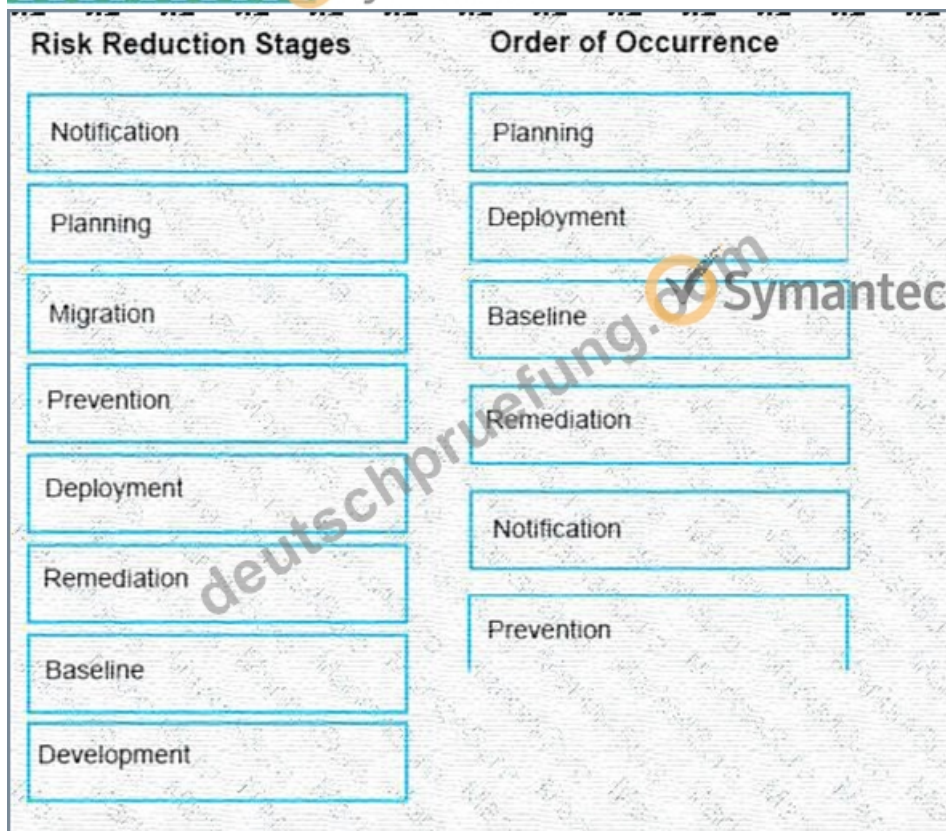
Risk Reduction Stages

Notification

Planning

Migration

Prevention

Deployment

Remediation

Baseline

Development

Order of Occurrence

Planning

Deployment

Baseline

Remediation

Notification

Prevention

Symantec

deutschpruefung.com